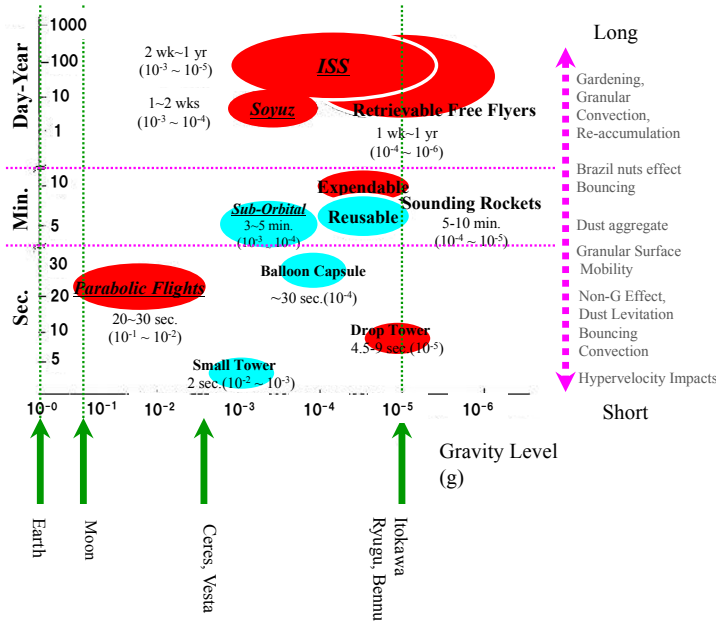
Day-Year

1000
100
10
1

2 wk~1 yr
($10^{-3}$ ~ $10^{-5}$)

1~2 wks
($10^{-3}$ ~ $10^{-4}$)

ISS

Soyuz

Retrievable Free Flyers

1 wk~1 yr
($10^{-4}$ ~ $10^{-6}$)

Min.

10
5

Expendable

Sub-Orbital
3~5 min.
($10^{-3}$ ~ $10^{-4}$)

Reusable

Sounding Rockets
5-10 min.
($10^{-4}$ ~ $10^{-5}$)

Sec.

30
20
10
5

Parabolic Flights
20~30 sec.
($10^{-1}$ ~ $10^{-2}$)

Balloon Capsule
~30 sec.($10^{-4}$)

Drop Tower
4.5~9 sec.($10^{-5}$)

Small Tower
2 sec.($10^{-2}$ ~ $10^{-3}$)

$10^{-0}$ $10^{-1}$ $10^{-2}$ $10^{-3}$ $10^{-4}$ $10^{-5}$ $10^{-6}$

Gravity Level
(g)

Earth

Moon

Ceres, Vesta

Itokawa
Ryugu, Bennu

Long

Gardening, Granular Convection, Re-accumulation

Brazil nuts effect
Bouncing

Dust aggregate

Granular Surface Mobility

Non-G Effect, Dust Levitation
Bouncing
Convection

Hypervelocity Impacts

Short